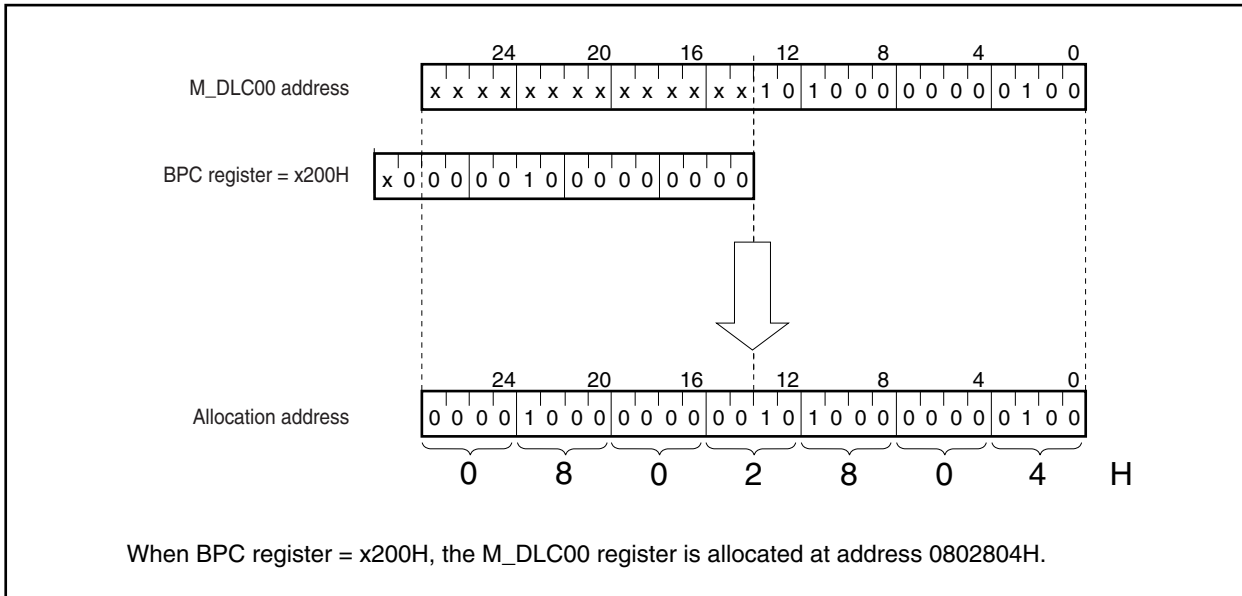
24 20 16 12 8 4 0

M_DLC00 address

x x x x x x x x x x x x x x 1 0 1 0 0 0 0 0 0 0 0 1 0 0

BPC register = x200H

x 0 0 0 0 0 1 0 0 0 0 0 0 0 0

24 20 16 12 8 4 0

Allocation address

0 0 0 0 1 0 0 0 0 0 0 0 0 0 1 0 1 0 0 0 0 0 0 0 0 1 0 0

0 8 0 2 8 0 4 H

When BPC register = x200H, the M_DLC00 register is allocated at address 0802804H.